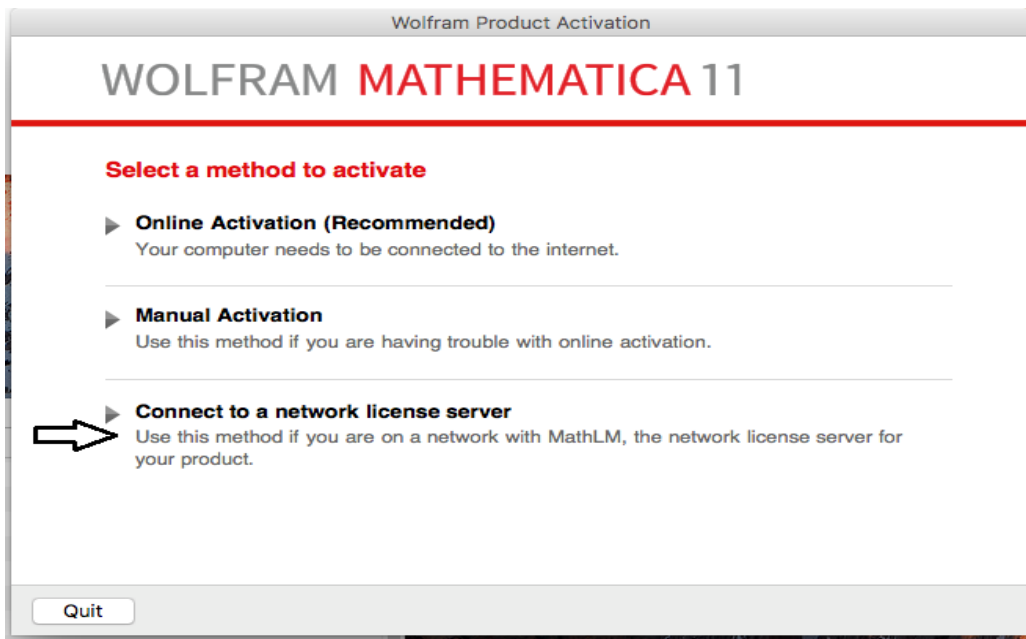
Wolfram Product Activation

WOLFRAM MATHEMATICA 11

Select a method to activate

Online Activation (Recommended)
Your computer needs to be connected to the internet.

Manual Activation
Use this method if you are having trouble with online activation.

Connect to a network license server
Use this method if you are on a network with MathLM, the network license server for your product.

Quit